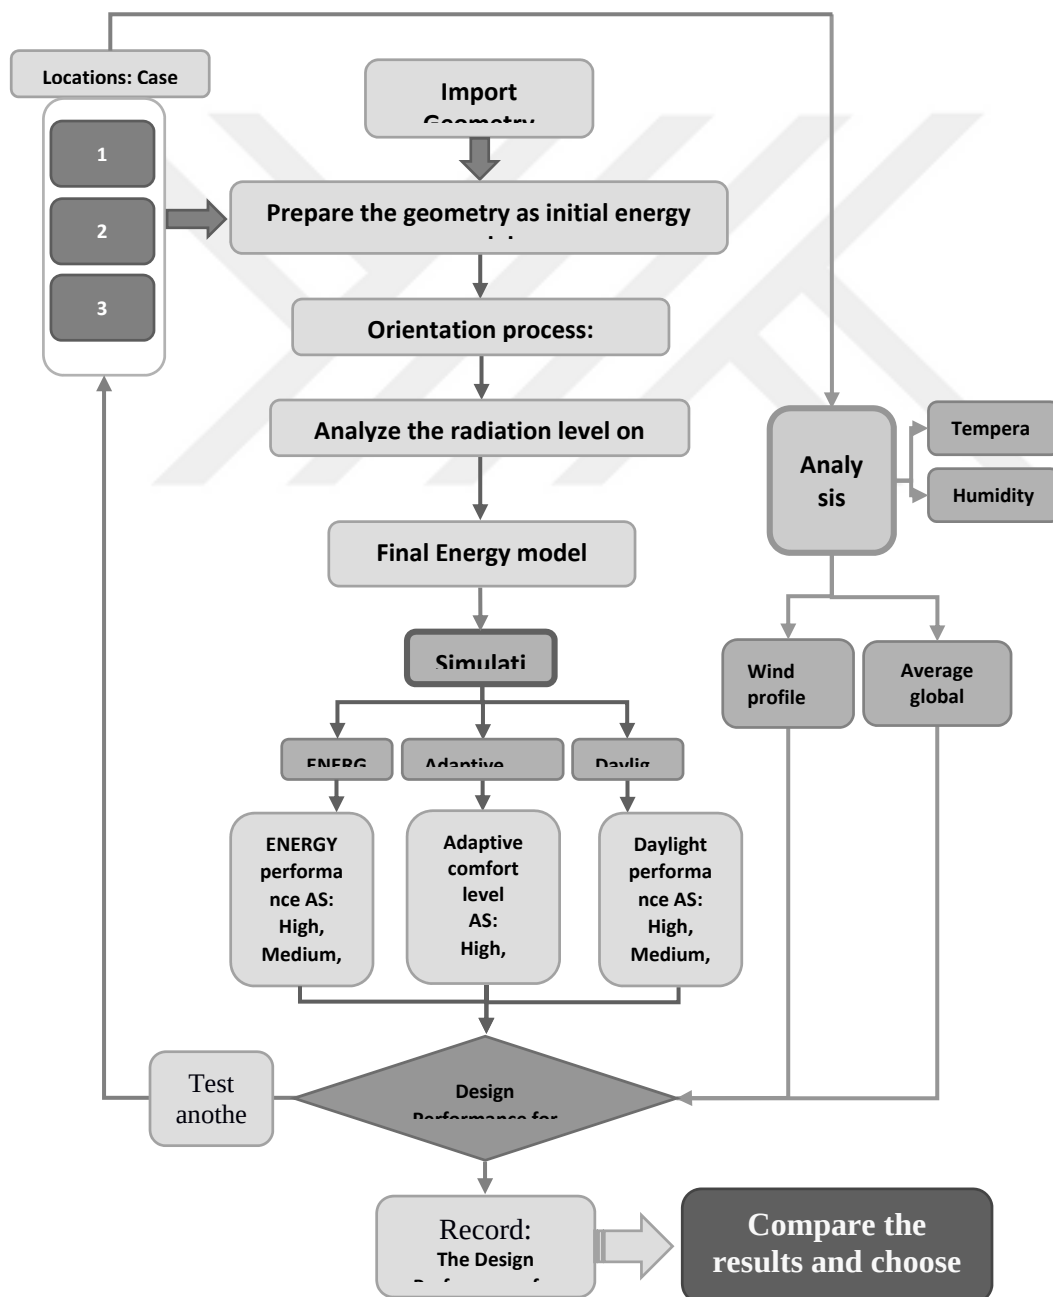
Locations: Case

1

2

3

Import Geometry

Prepare the geometry as initial energy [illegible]

Orientation process:

Analyze the radiation level on

Final Energy model

Simulati

ENERG

Adaptive

Daylig

ENERGY performance AS: High, Medium,

Adaptive comfort level AS: High,

Daylight performance AS: High, Medium,

Analy sis

Tempera

Humidity

Wind profile

Average global

Test anothe

Design Performance for

Record:
The Design
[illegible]

Compare the results and choose